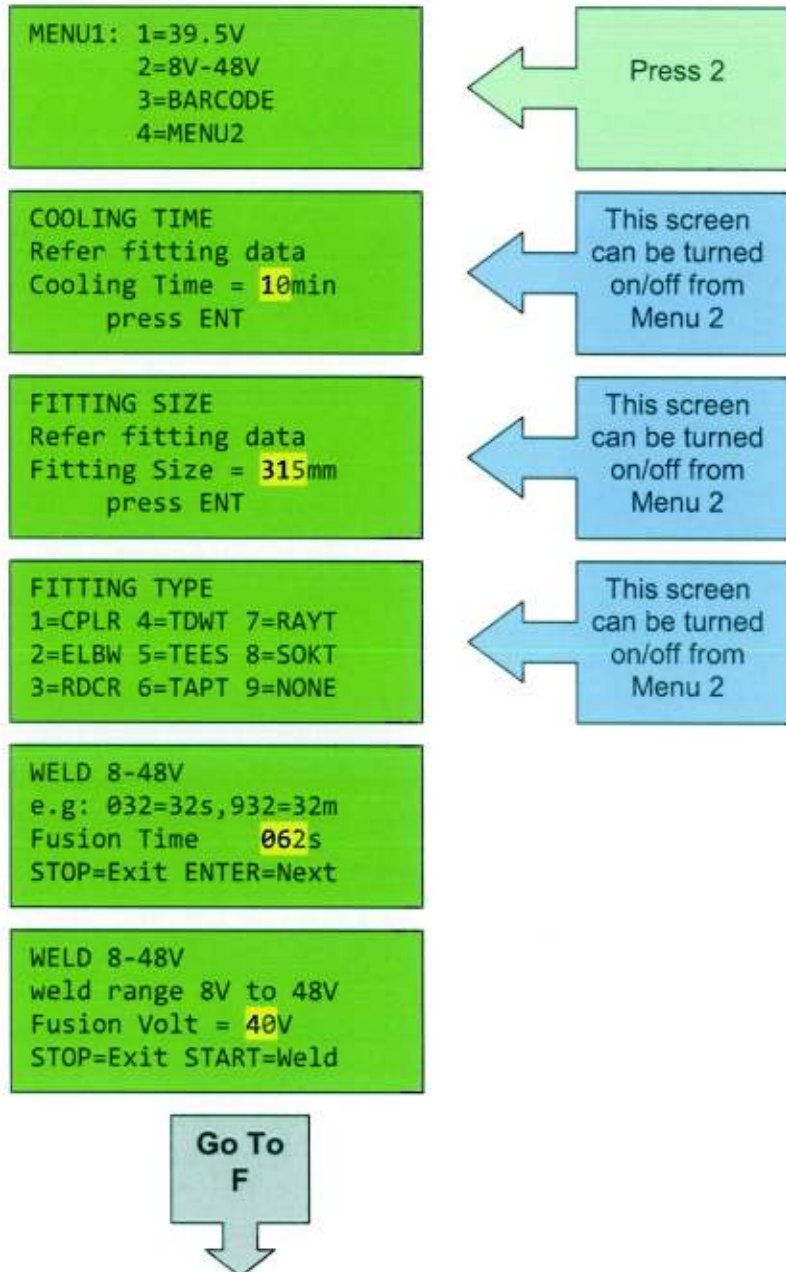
MENU1: 1=39.5V
2=8V-48V
3=BARCODE
4=MENU2

Press 2

COOLING TIME
Refer fitting data
Cooling Time = 10min
press ENT

This screen can be turned on/off from Menu 2

FITTING SIZE
Refer fitting data
Fitting Size = 315mm
press ENT

This screen can be turned on/off from Menu 2

FITTING TYPE
1=CPLR 4=TDWT 7=RAYT
2=ELBW 5=TEES 8=SOKT
3=RDCR 6=TAPT 9=NONE

This screen can be turned on/off from Menu 2

WELD 8-48V
e.g: 032=32s,932=32m
Fusion Time 062s
STOP=Exit ENTER=Next

WELD 8-48V
weld range 8V to 48V
Fusion Volt = 40V
STOP=Exit START=Weld

Go To
F